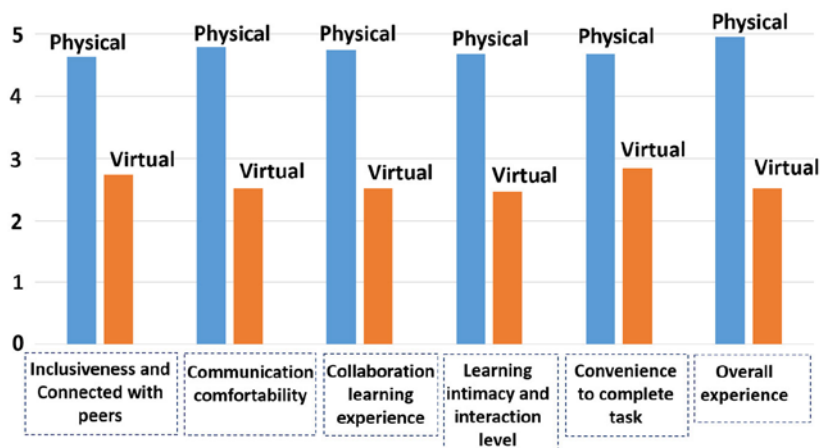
5
4
3
2
1
0

Physical
Virtual
Inclusiveness and Connected with peers

Physical
Virtual
Communication comfortability

Physical
Virtual
Collaboration learning experience

Physical
Virtual
Learning intimacy and interaction level

Physical
Virtual
Convenience to complete task

Physical
Virtual
Overall experience